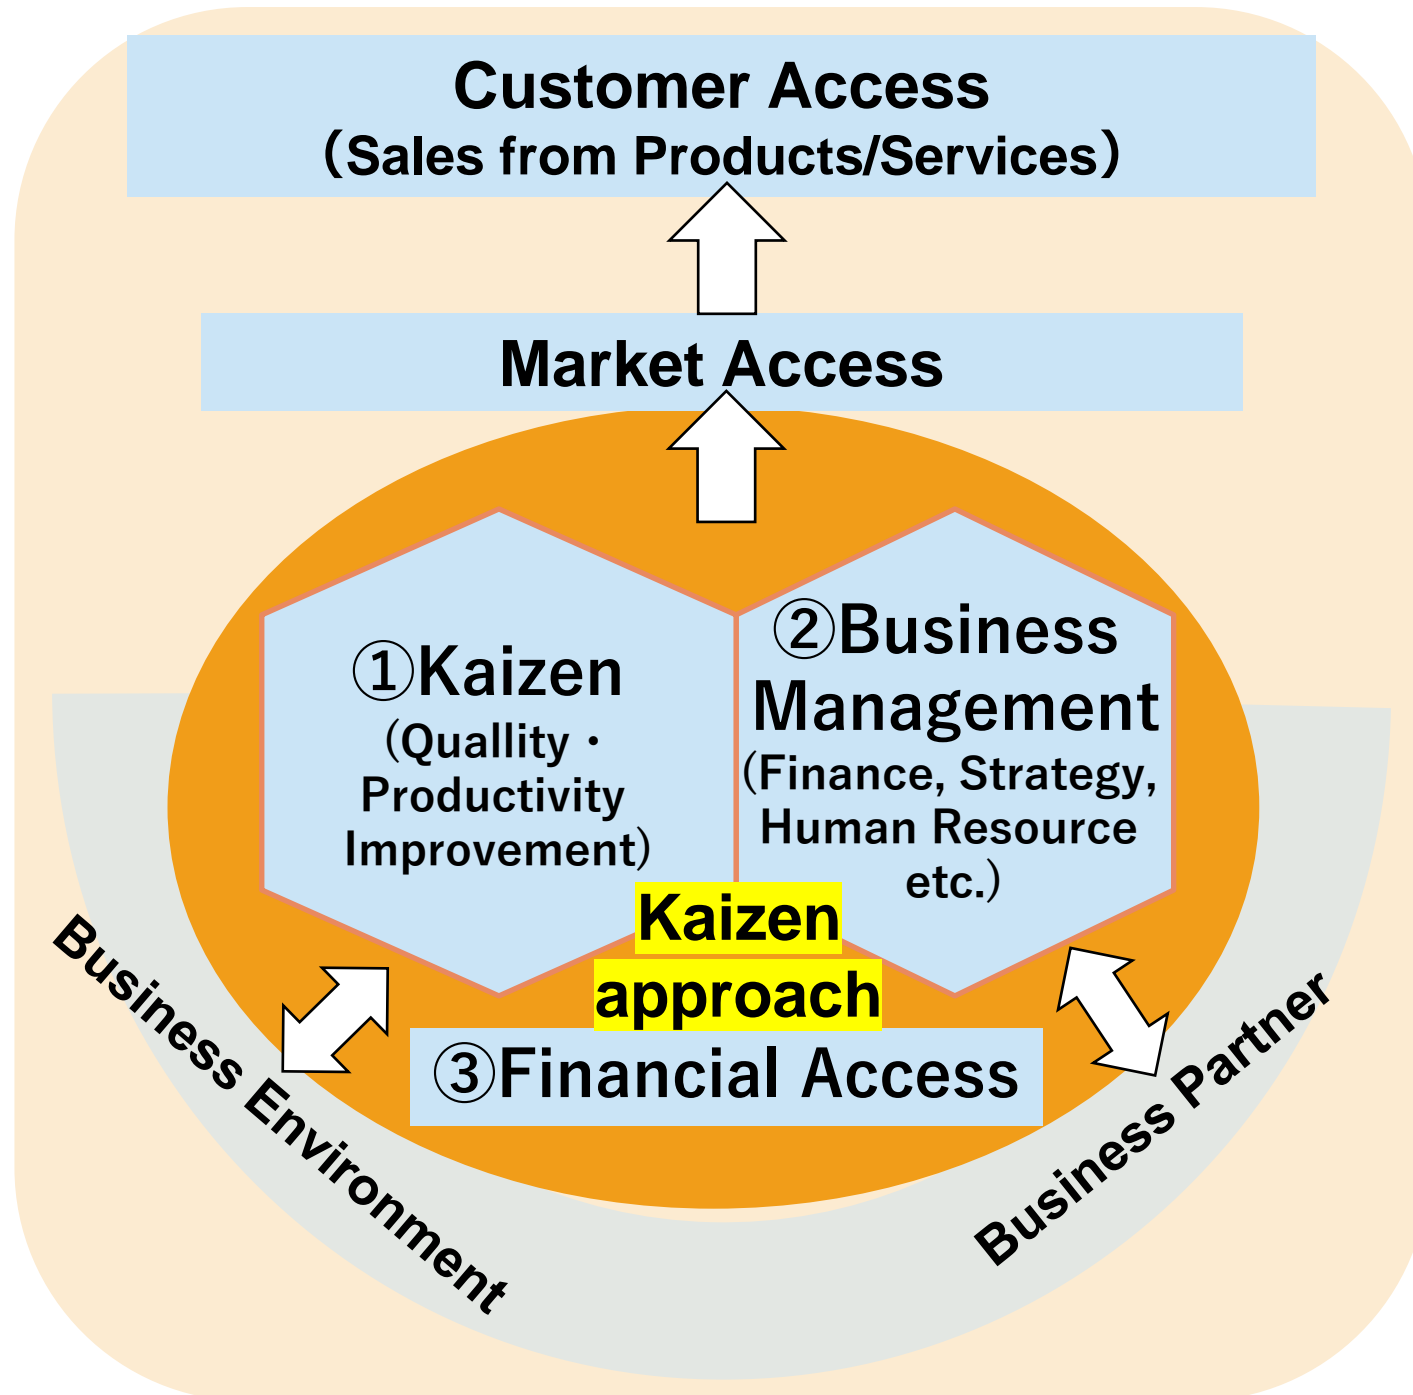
Customer Access
（Sales from Products/Services）

Market Access

①Kaizen
（Quallity・Productivity Improvement）

②Business Management
（Finance, Strategy, Human Resource etc.）

Kaizen approach

③Financial Access

Business Environment

Business Partner